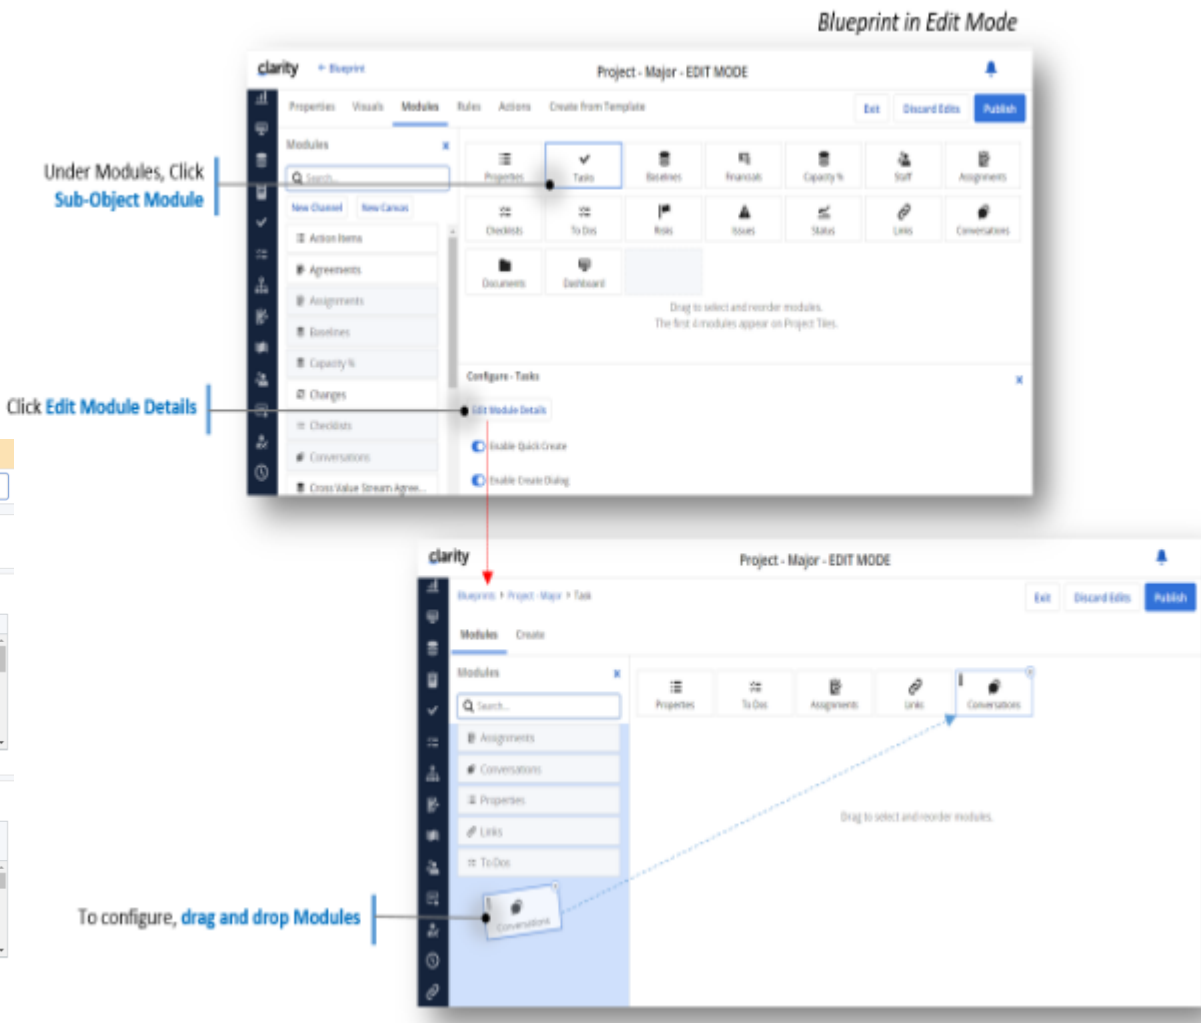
Blueprint in Edit Mode

clarity ← Blueprint Project - Major - EDIT MODE

Properties Visuals Modules Rules Actions Create from Template Exit Discard Edits Publish

Modules

Search...

New Channel New Canvas

Action Items
Agreements
Assignments
Baselines
Capacity %
Changes
Checklists
Conversations
Cross Value Stream Agree...

Properties Tasks Baselines Financials Capacity % Staff Assignments
Checklists To Dos Risks Issues Status Links Conversations
Documents Dashboard

Drag to select and reorder modules.
The first 4 modules appear on Project Tiles.

Configure - Tasks

Edit Module Details

Enable Quick Create

Enable Create Dialog

Under Modules, Click Sub-Object Module

Click Edit Module Details

clarity Project - Major - EDIT MODE

Blueprints > Project - Major > Task Exit Discard Edits Publish

Modules Create

Modules

Search...

Assignments
Conversations
Properties
Links
To Dos

Properties To Dos Assignments Links Conversations

Drag to select and reorder modules.

Conversations

To configure, drag and drop Modules